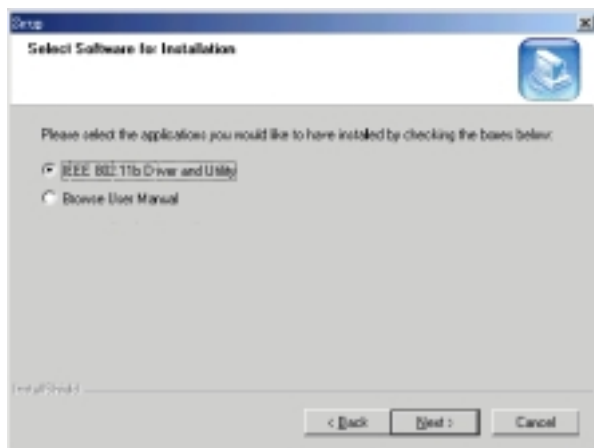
Setup

Select Software for Installation

Please select the applications you would like to have installed by checking the boxes below.

IEEE 802.11b Driver and Utility

Browse User Manual

InstallShield

< Back

Next >

Cancel